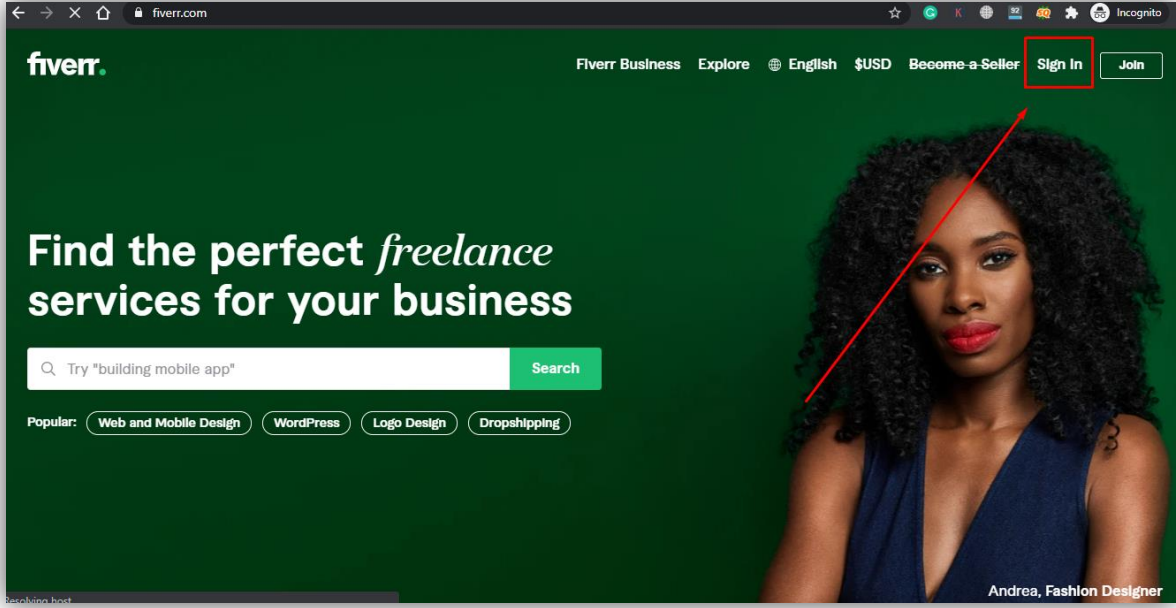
fiverr.com

Incognito

fiverr.

Fiverr Business Explore English $USD Become a Seller Sign In Join

Find the perfect freelance services for your business

Try "building mobile app" Search

Popular: Web and Mobile Design WordPress Logo Design Dropshipping

Andrea, Fashion Designer

Resolving host...